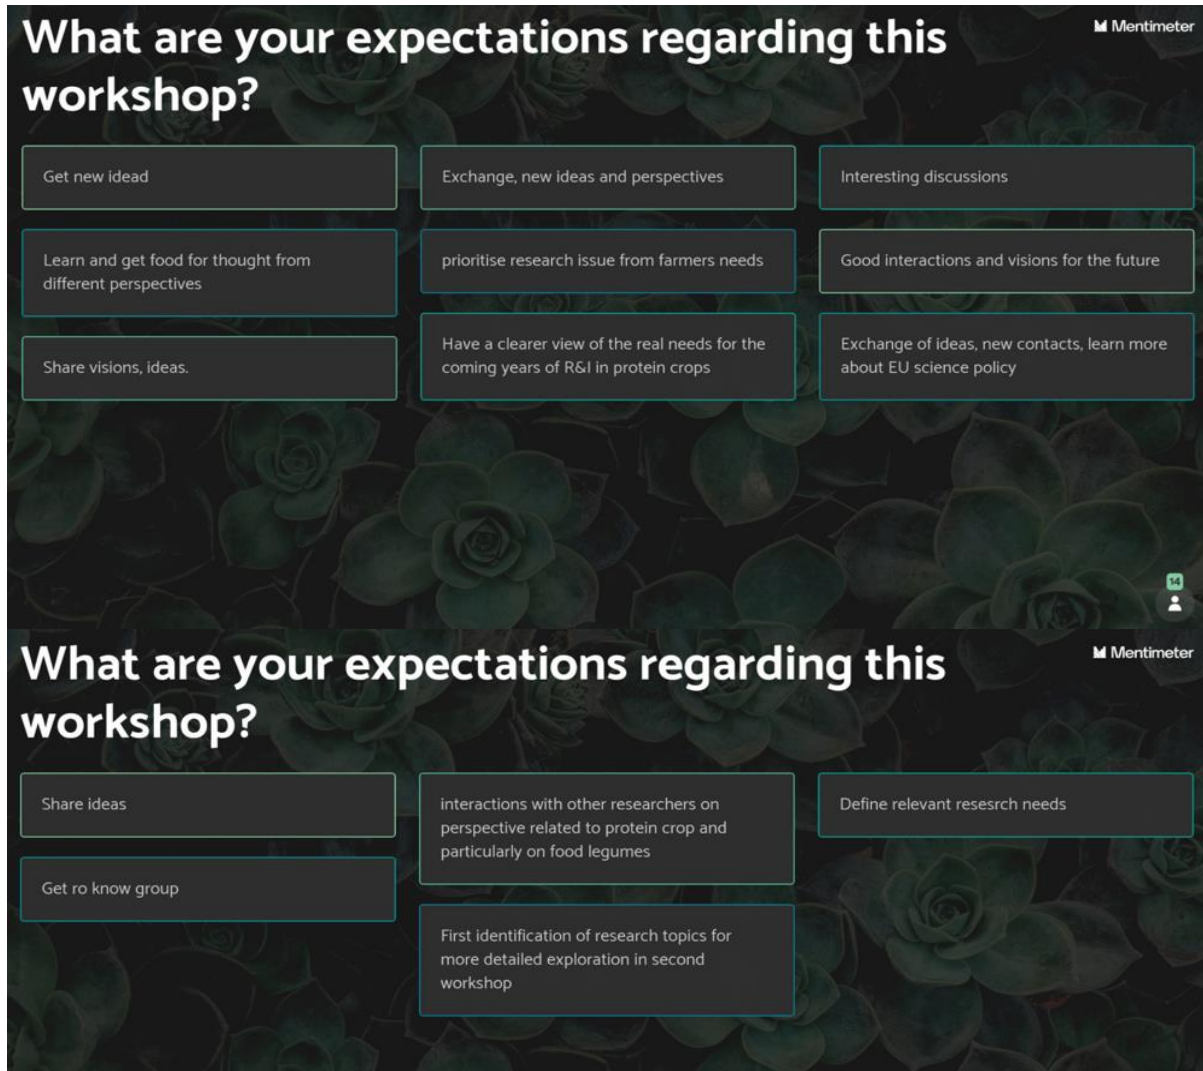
What are your expectations regarding this workshop?

Mentimeter

Get new idead

Exchange, new ideas and perspectives

Interesting discussions

Learn and get food for thought from different perspectives

prioritise research issue from farmers needs

Good interactions and visions for the future

Share visions, ideas.

Have a clearer view of the real needs for the coming years of R&I in protein crops

Exchange of ideas, new contacts, learn more about EU science policy

14

What are your expectations regarding this workshop?

Mentimeter

Share ideas

interactions with other researchers on perspective related to protein crop and particularly on food legumes

Define relevant resesrch needs

Get ro know group

First identification of research topics for more detailed exploration in second workshop